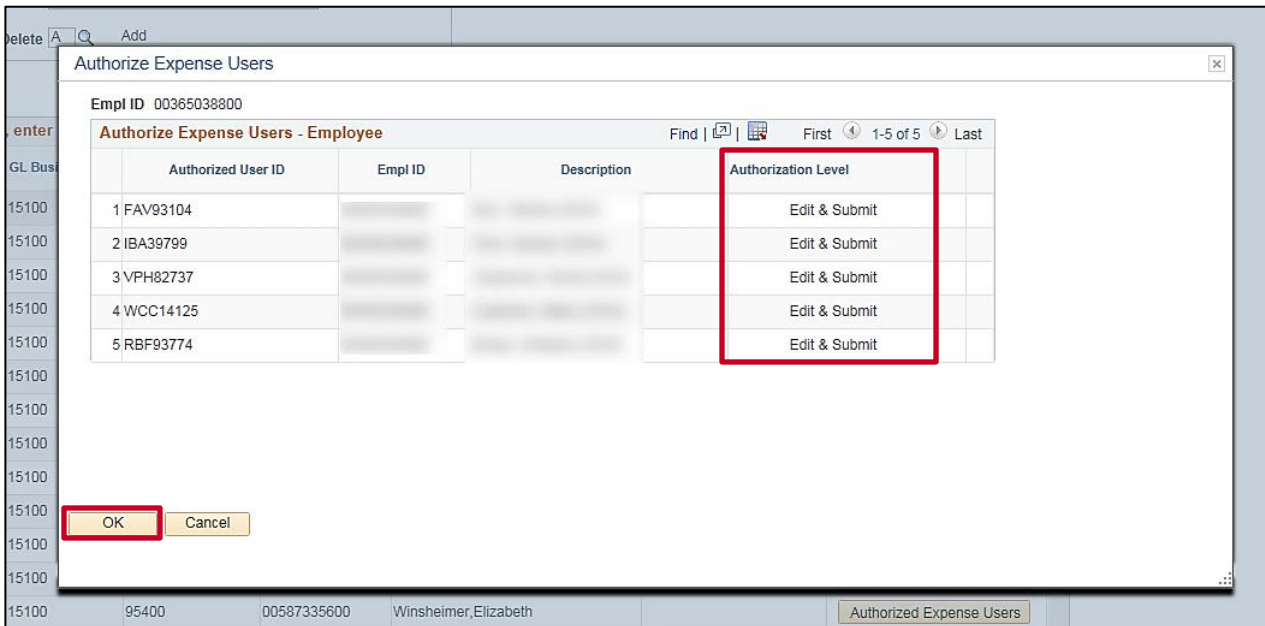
Delete A Add

Authorize Expense Users

Empl ID 00365038800

Authorize Expense Users - Employee Find | | First 1-5 of 5 Last

| | Authorized User ID | Empl ID | Description | Authorization Level |
|---|---|---|---|---|
| 1 | FAV93104 | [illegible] | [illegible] | Edit & Submit |
| 2 | IBA39799 | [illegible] | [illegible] | Edit & Submit |
| 3 | VPH82737 | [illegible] | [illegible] | Edit & Submit |
| 4 | WCC14125 | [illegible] | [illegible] | Edit & Submit |
| 5 | RBF93774 | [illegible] | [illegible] | Edit & Submit |

OK Cancel

, enter
GL Busi
15100
15100
15100
15100
15100
15100
15100
15100
15100
15100
15100
15100
15100 95400 00587335600 Winsheimer,Elizabeth Authorized Expense Users